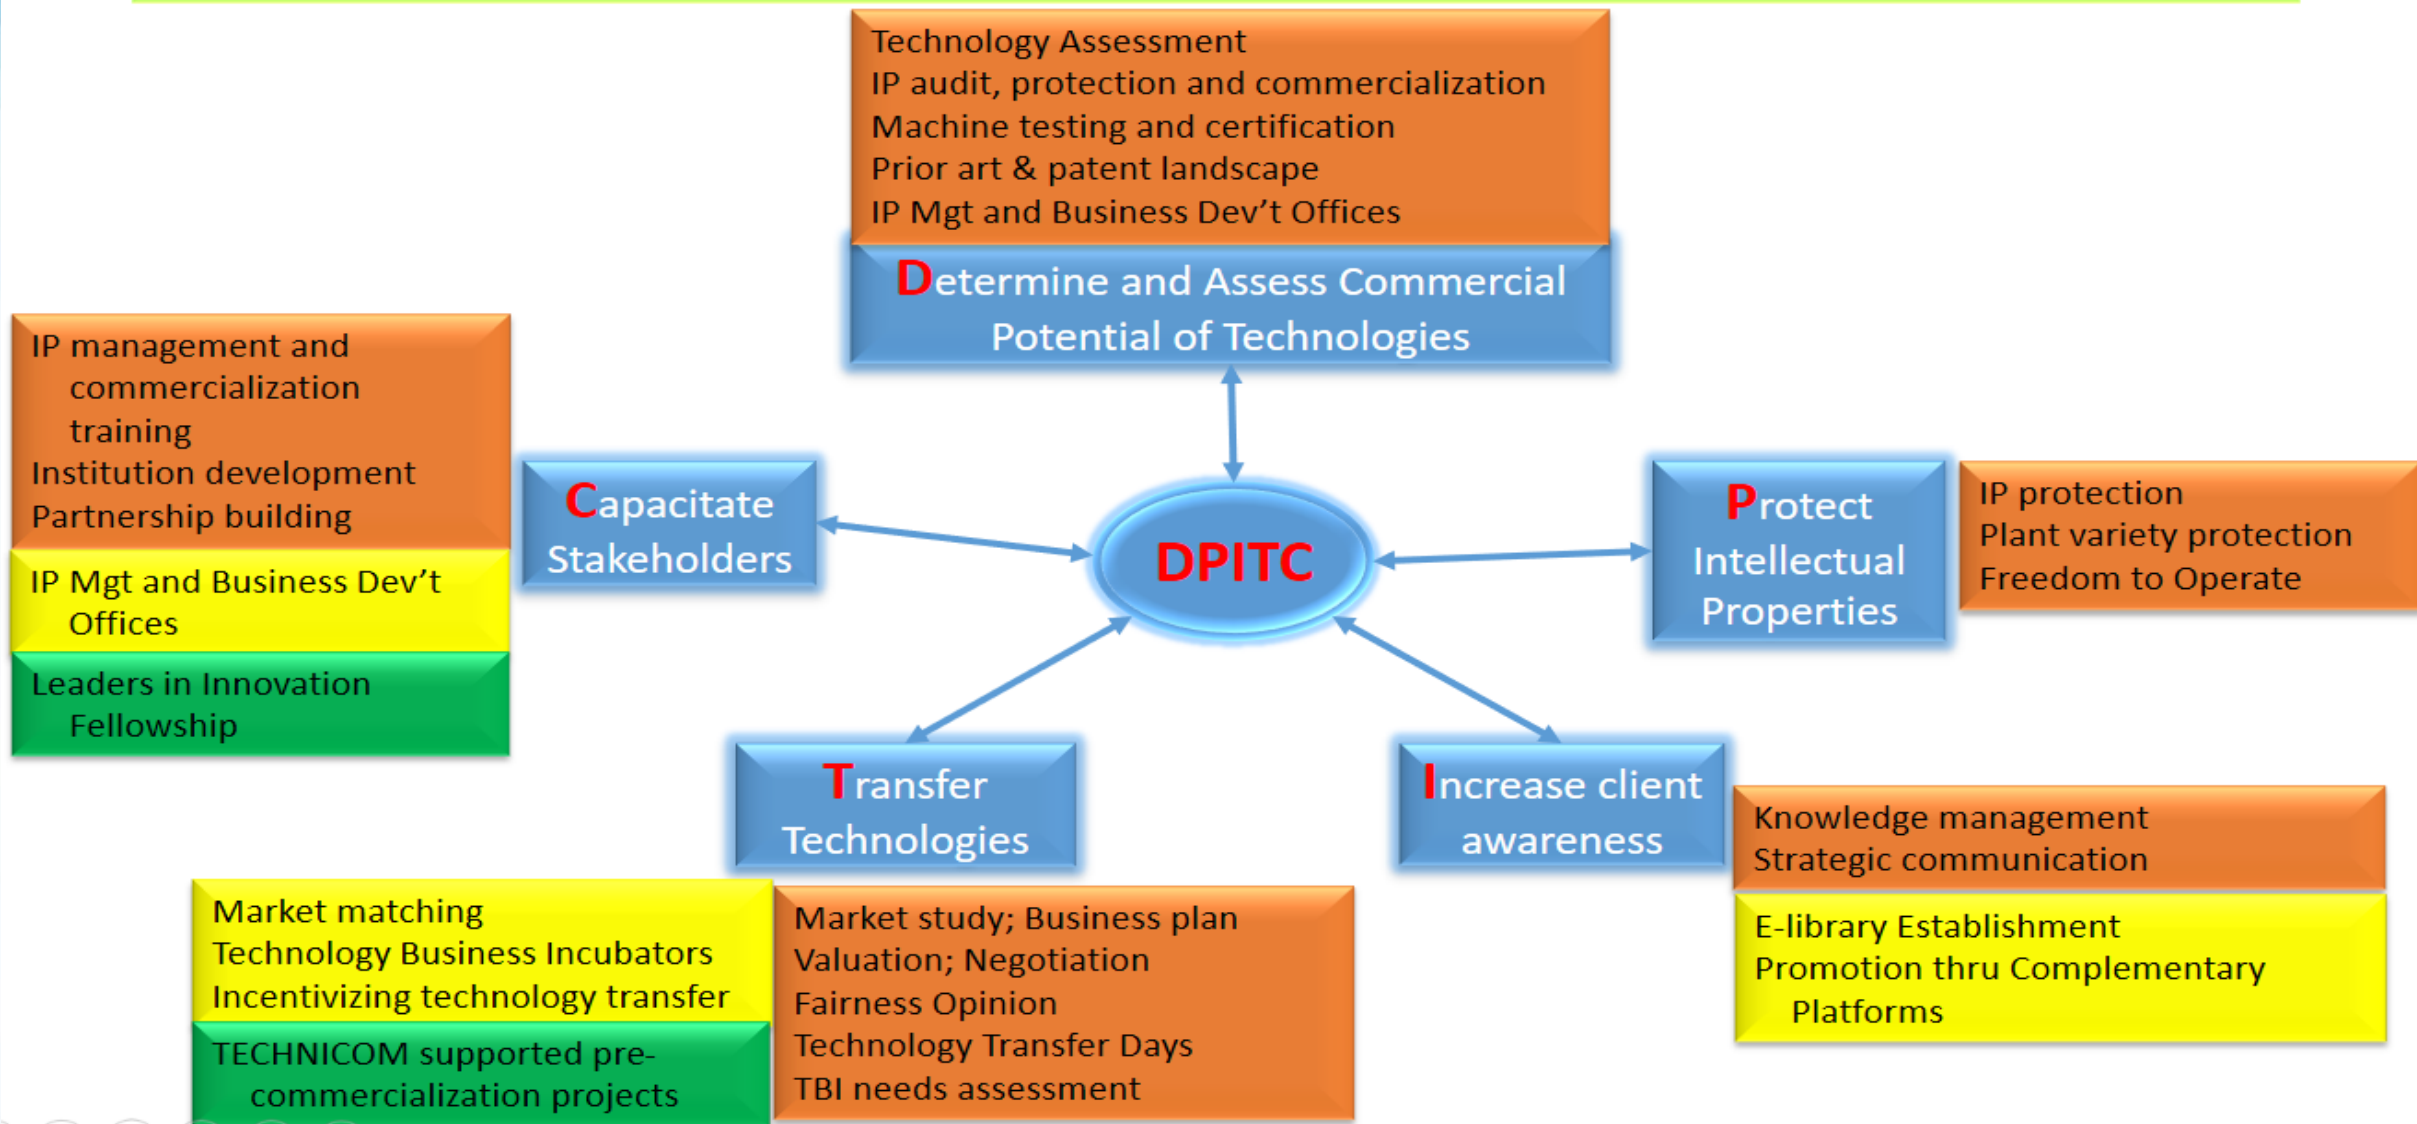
Technology Assessment
IP audit, protection and commercialization
Machine testing and certification
Prior art & patent landscape
IP Mgt and Business Dev't Offices

Determine and Assess Commercial Potential of Technologies

IP management and commercialization training
Institution development
Partnership building

IP Mgt and Business Dev't Offices

Leaders in Innovation Fellowship

Capacitate Stakeholders

DPITC

Protect Intellectual Properties

IP protection
Plant variety protection
Freedom to Operate

Transfer Technologies

Increase client awareness

Knowledge management
Strategic communication

E-library Establishment
Promotion thru Complementary Platforms

Market matching
Technology Business Incubators
Incentivizing technology transfer

TECHNICOM supported pre-commercialization projects

Market study; Business plan
Valuation; Negotiation
Fairness Opinion
Technology Transfer Days
TBI needs assessment